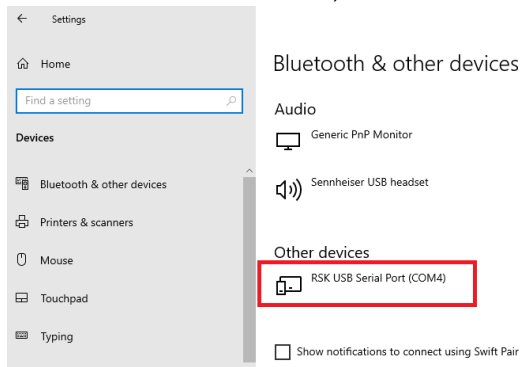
Settings

Home

Find a setting

Devices

Bluetooth & other devices

Printers & scanners

Mouse

Touchpad

Typing

Bluetooth & other devices

Audio

Generic PnP Monitor

Sennheiser USB headset

Other devices

RSK USB Serial Port (COM4)

Show notifications to connect using Swift Pair